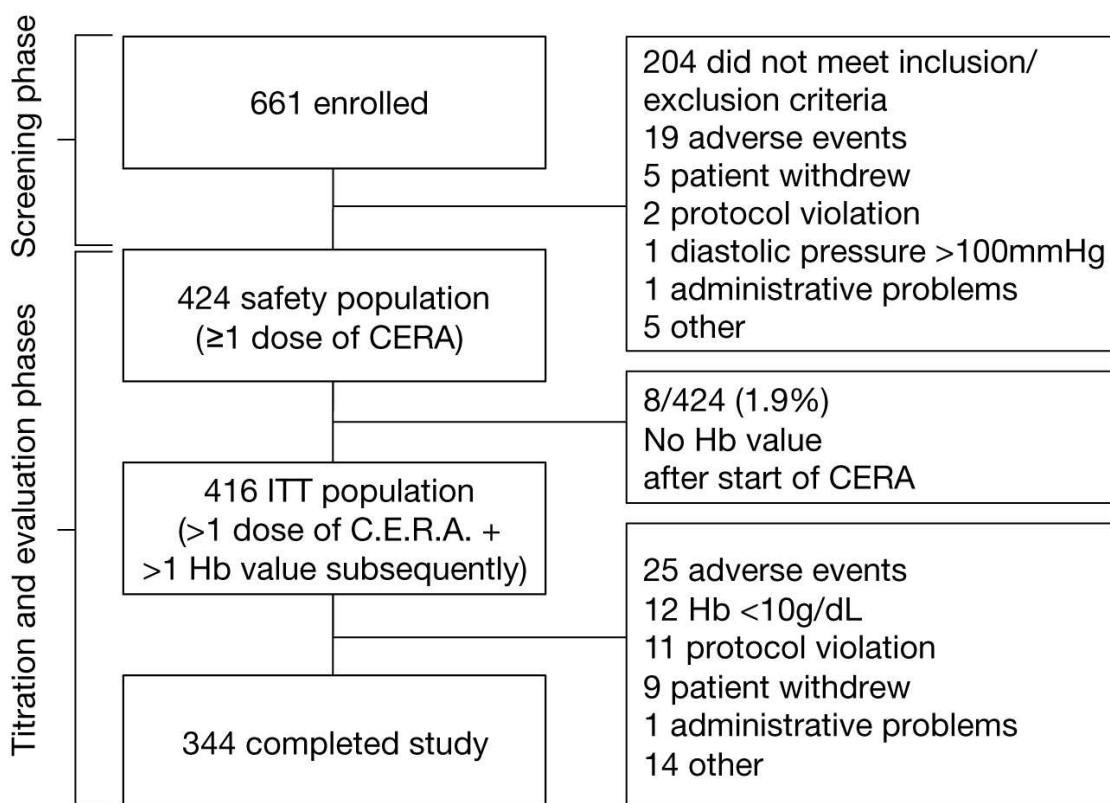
Screening phase

661 enrolled

204 did not meet inclusion/ exclusion criteria
19 adverse events
5 patient withdrew
2 protocol violation
1 diastolic pressure >100mmHg
1 administrative problems
5 other

Titration and evaluation phases

424 safety population (≥1 dose of CERA)

8/424 (1.9%)
No Hb value
after start of CERA

416 ITT population (>1 dose of C.E.R.A. + >1 Hb value subsequently)

25 adverse events
12 Hb <10g/dL
11 protocol violation
9 patient withdrew
1 administrative problems
14 other

344 completed study